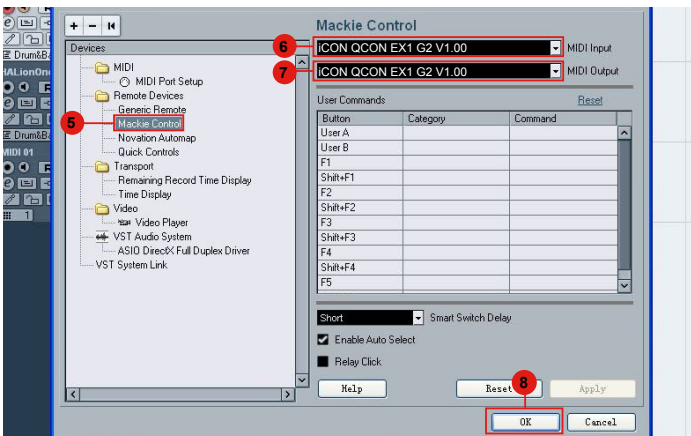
Drum&Ba
HALionOne
Drum&Ba
MIDI 01
1

+ − I◀

Devices
MIDI
MIDI Port Setup
Remote Devices
Generic Remote
5
Mackie Control
Novation Automap
Quick Controls
Transport
Remaining Record Time Display
Time Display
Video
Video Player
VST Audio System
ASIO DirectX Full Duplex Driver
VST System Link

Mackie Control
6
iCON QCON EX1 G2 V1.00
MIDI Input
7
iCON QCON EX1 G2 V1.00
MIDI Output

User Commands
Reset

| Button | Category | Command |
|---|---|---|
| User A | | |
| User B | | |
| F1 | | |
| Shift+F1 | | |
| F2 | | |
| Shift+F2 | | |
| F3 | | |
| Shift+F3 | | |
| F4 | | |
| Shift+F4 | | |
| F5 | | |

Short
Smart Switch Delay
Enable Auto Select
Relay Click

Help
Reset
8
Apply
OK
Cancel